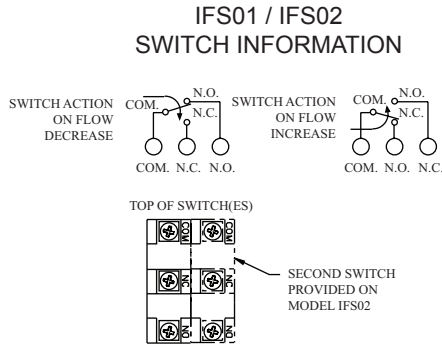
IFS01 / IFS02
SWITCH INFORMATION

SWITCH ACTION ON FLOW DECREASE

COM.
N.O.
N.C.

COM. N.C. N.O.

SWITCH ACTION ON FLOW INCREASE

COM.
N.O.
N.C.

COM. N.O. N.C.

TOP OF SWITCH(ES)

COM
COM
NC
NC
NO
NO

SECOND SWITCH PROVIDED ON MODEL IFS02